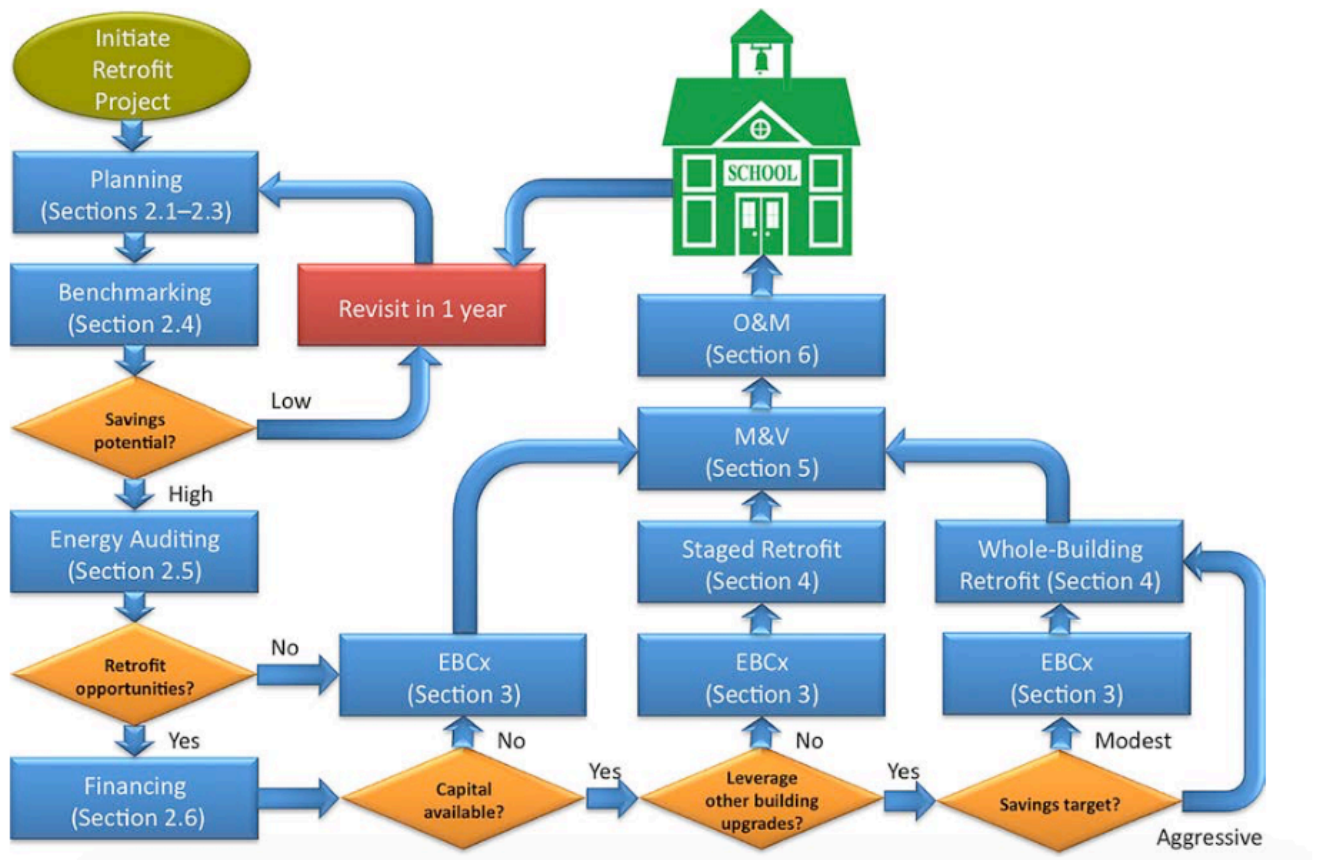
Initiate Retrofit Project

Planning (Sections 2.1–2.3)

Benchmarking (Section 2.4)

Savings potential?

Low

Revisit in 1 year

High

Energy Auditing (Section 2.5)

Retrofit opportunities?

No

Yes

Financing (Section 2.6)

Capital available?

No

Yes

EBCx (Section 3)

Leverage other building upgrades?

No

Yes

EBCx (Section 3)

Staged Retrofit (Section 4)

Savings target?

Modest

Aggressive

EBCx (Section 3)

Whole-Building Retrofit (Section 4)

M&V (Section 5)

O&M (Section 6)

SCHOOL